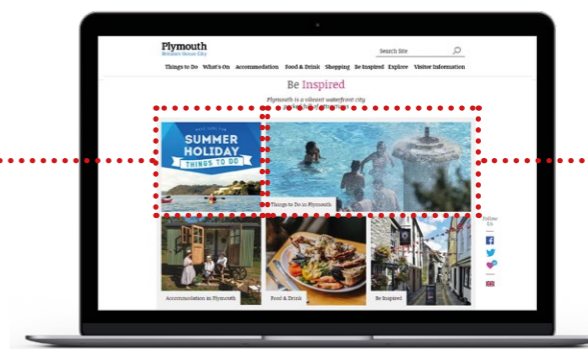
Plymouth
Britain's Ocean City

Search Site

Things to Do What's On Accommodation Food & Drink Shopping Be Inspired Explore Visitor Information

Be Inspired

Plymouth is a vibrant waterfront city

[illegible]
SUMMER HOLIDAY
THINGS TO DO

Things to Do in Plymouth

Follow Us

Accommodation in Plymouth

Food & Drink

Be Inspired